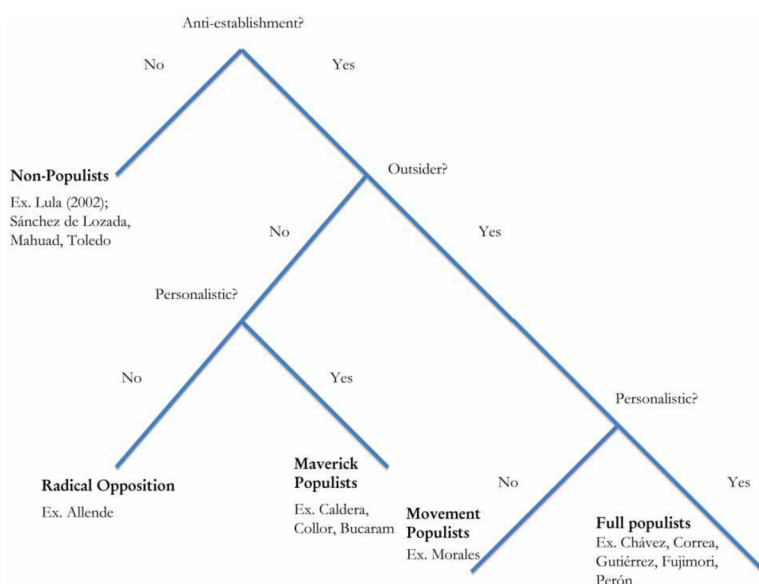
Anti-establishment?

No

Yes

Non-Populists

Ex. Lula (2002); Sánchez de Lozada, Mahuad, Toledo

Outsider?

No

Yes

Personalistic?

No

Yes

Personalistic?

Radical Opposition

Ex. Allende

Maverick Populists

Ex. Caldera, Collor, Bucaram

No

Yes

Movement Populists

Ex. Morales

Full populists

Ex. Chávez, Correa, Gutiérrez, Fujimori, Perón